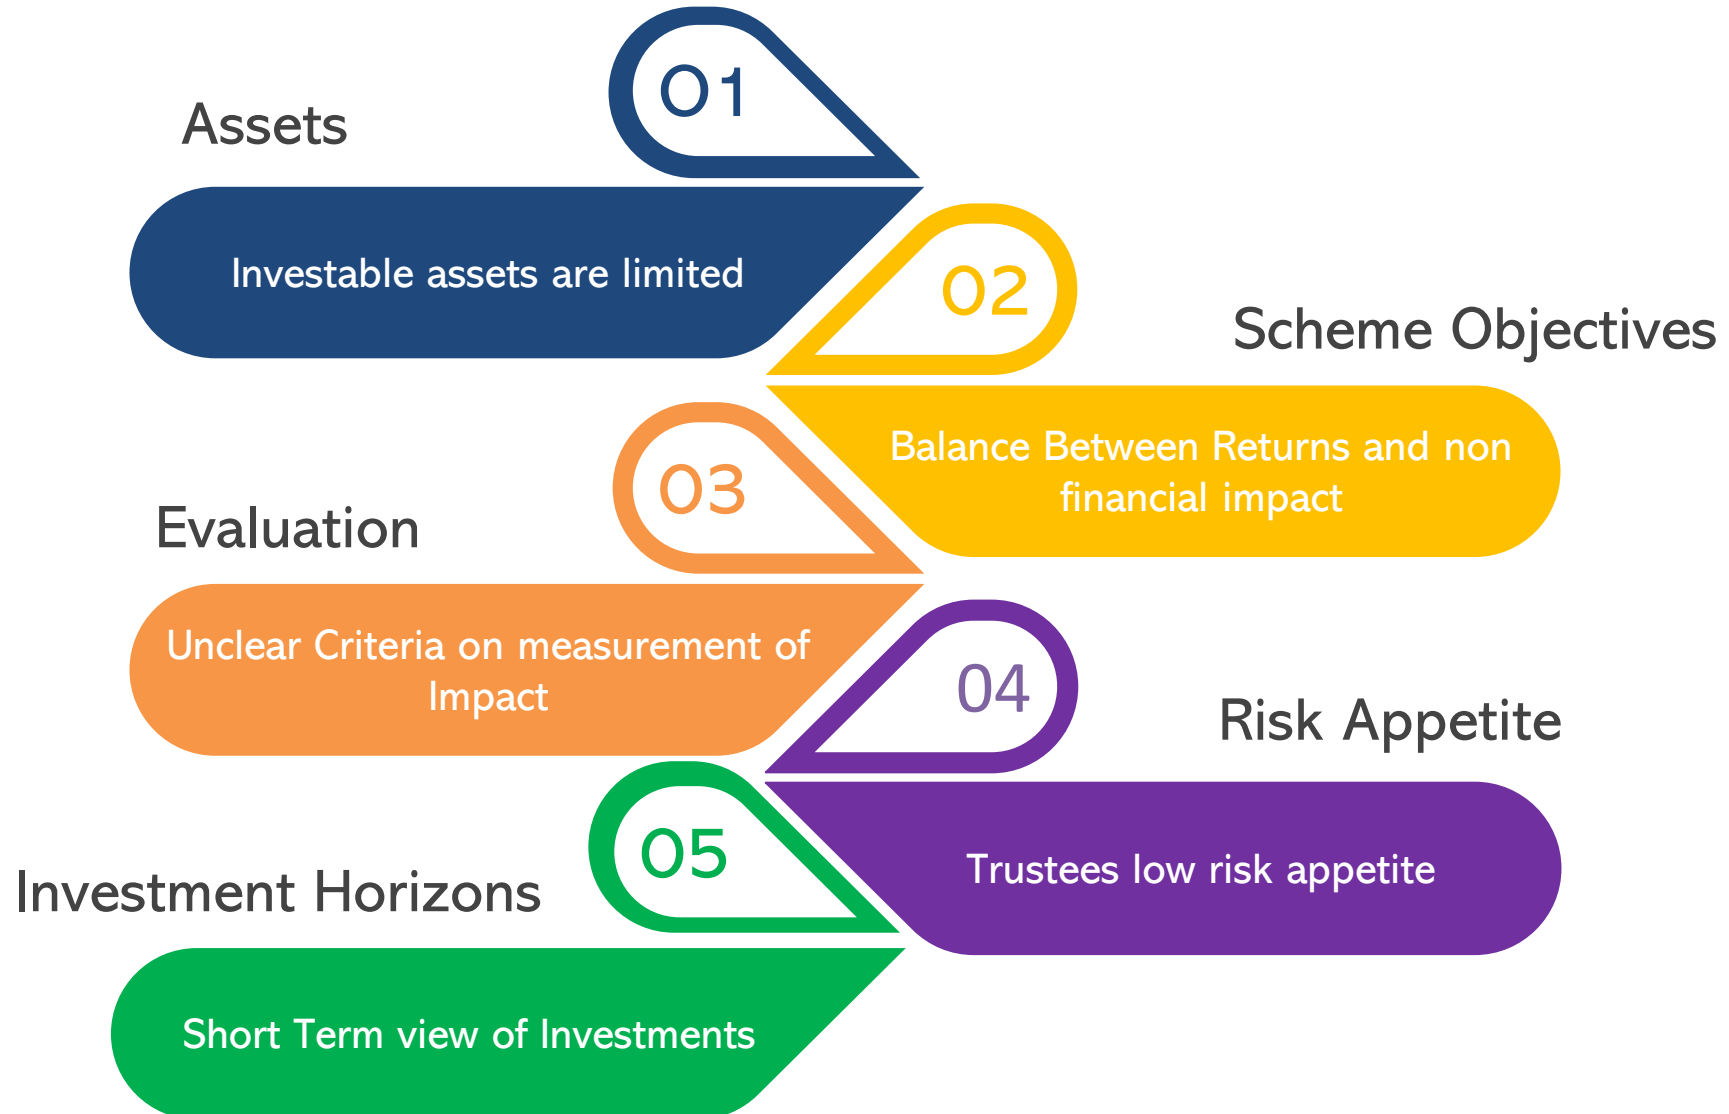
01

Assets

Investable assets are limited

02

Scheme Objectives

Balance Between Returns and non financial impact

03

Evaluation

Unclear Criteria on measurement of Impact

04

Risk Appetite

Trustees low risk appetite

05

Investment Horizons

Short Term view of Investments